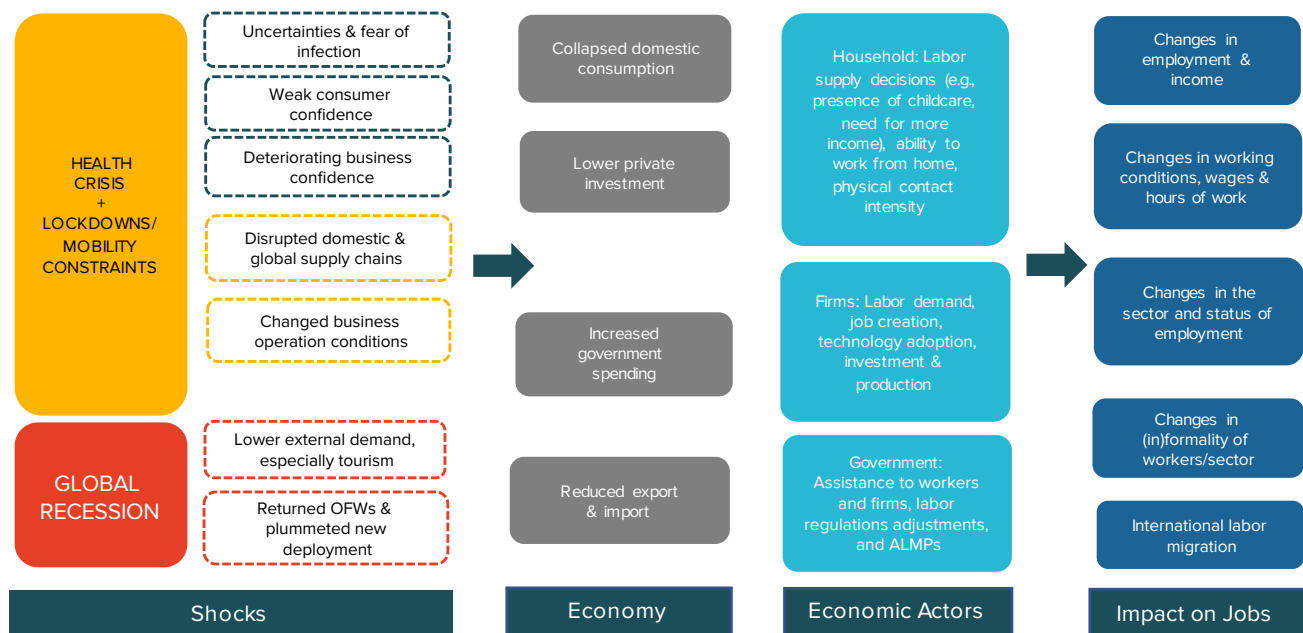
HEALTH CRISIS + LOCKDOWNS/ MOBILITY CONSTRAINTS

Uncertainties & fear of infection

Weak consumer confidence

Deteriorating business confidence

Disrupted domestic & global supply chains

Changed business operation conditions

GLOBAL RECESSION

Lower external demand, especially tourism

Returned OFWs & plummeted new deployment

Shocks

Collapsed domestic consumption

Lower private investment

Increased government spending

Reduced export & import

Economy

Household: Labor supply decisions (e.g., presence of childcare, need for more income), ability to work from home, physical contact intensity

Firms: Labor demand, job creation, technology adoption, investment & production

Government: Assistance to workers and firms, labor regulations adjustments, and ALMPs

Economic Actors

Changes in employment & income

Changes in working conditions, wages & hours of work

Changes in the sector and status of employment

Changes in (in)formality of workers/sector

International labor migration

Impact on Jobs